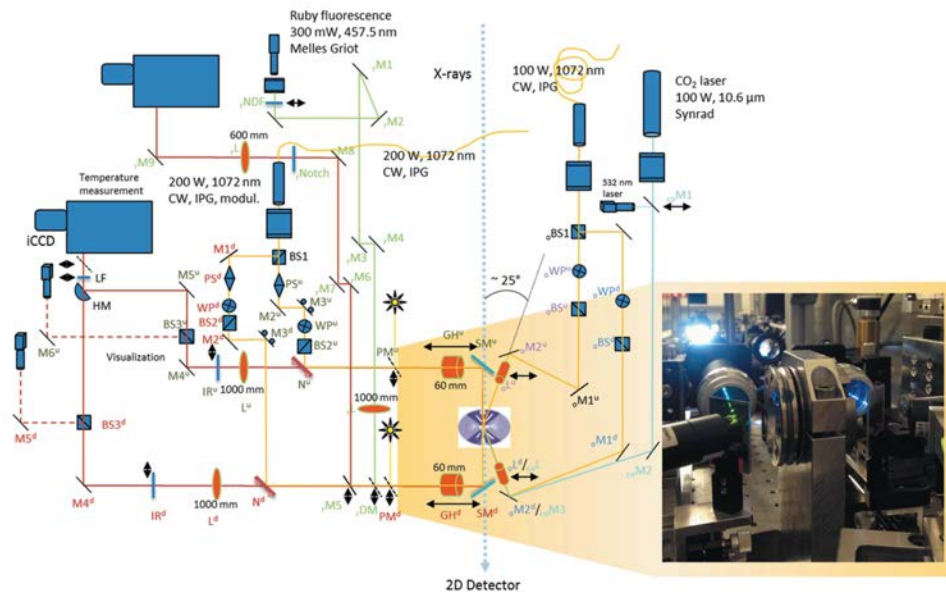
Ruby fluorescence
300 mW, 457.5 nm
Melles Griot

X-rays

100 W, 1072 nm
CW, IPG

$CO_2$ laser
100 W, 10.6 µm
Synrad

M1
NDF
M2
600 mm
L
M9
Notch
M8
200 W, 1072 nm
CW, IPG
200 W, 1072 nm
CW, IPG, modul.
Temperature measurement
532 nm laser
M1
iCCD
M4
M3
M6
BS1
LF
HM
M1$^d$
BS1
PS$^d$
PS$^u$
M7
M3$^u$
M5$^u$
~ 25°
WP$^u$
WP$^d$
WP$^d$
WP$^u$
BS2$^d$
BS$^u$
BS3$^u$
M2$^u$
M3$^d$
BS2$^u$
BS$^d$
M6$^u$
GH$^u$
SM$^u$
M2$^u$
Visualization
M2$^u$
PM$^u$
M4$^u$
IR$^u$
1000 mm
N$^u$
60 mm
L$^u$
M1$^u$
L$^u$
1000 mm
M5$^d$
BS3$^d$
M1$^d$
60 mm
L$^d$
M2
M4$^d$
IR$^d$
1000 mm
L$^d$
N$^d$
M5
DM
PM$^d$
GH$^d$
SM$^d$
M2$^d$
M3
2D Detector